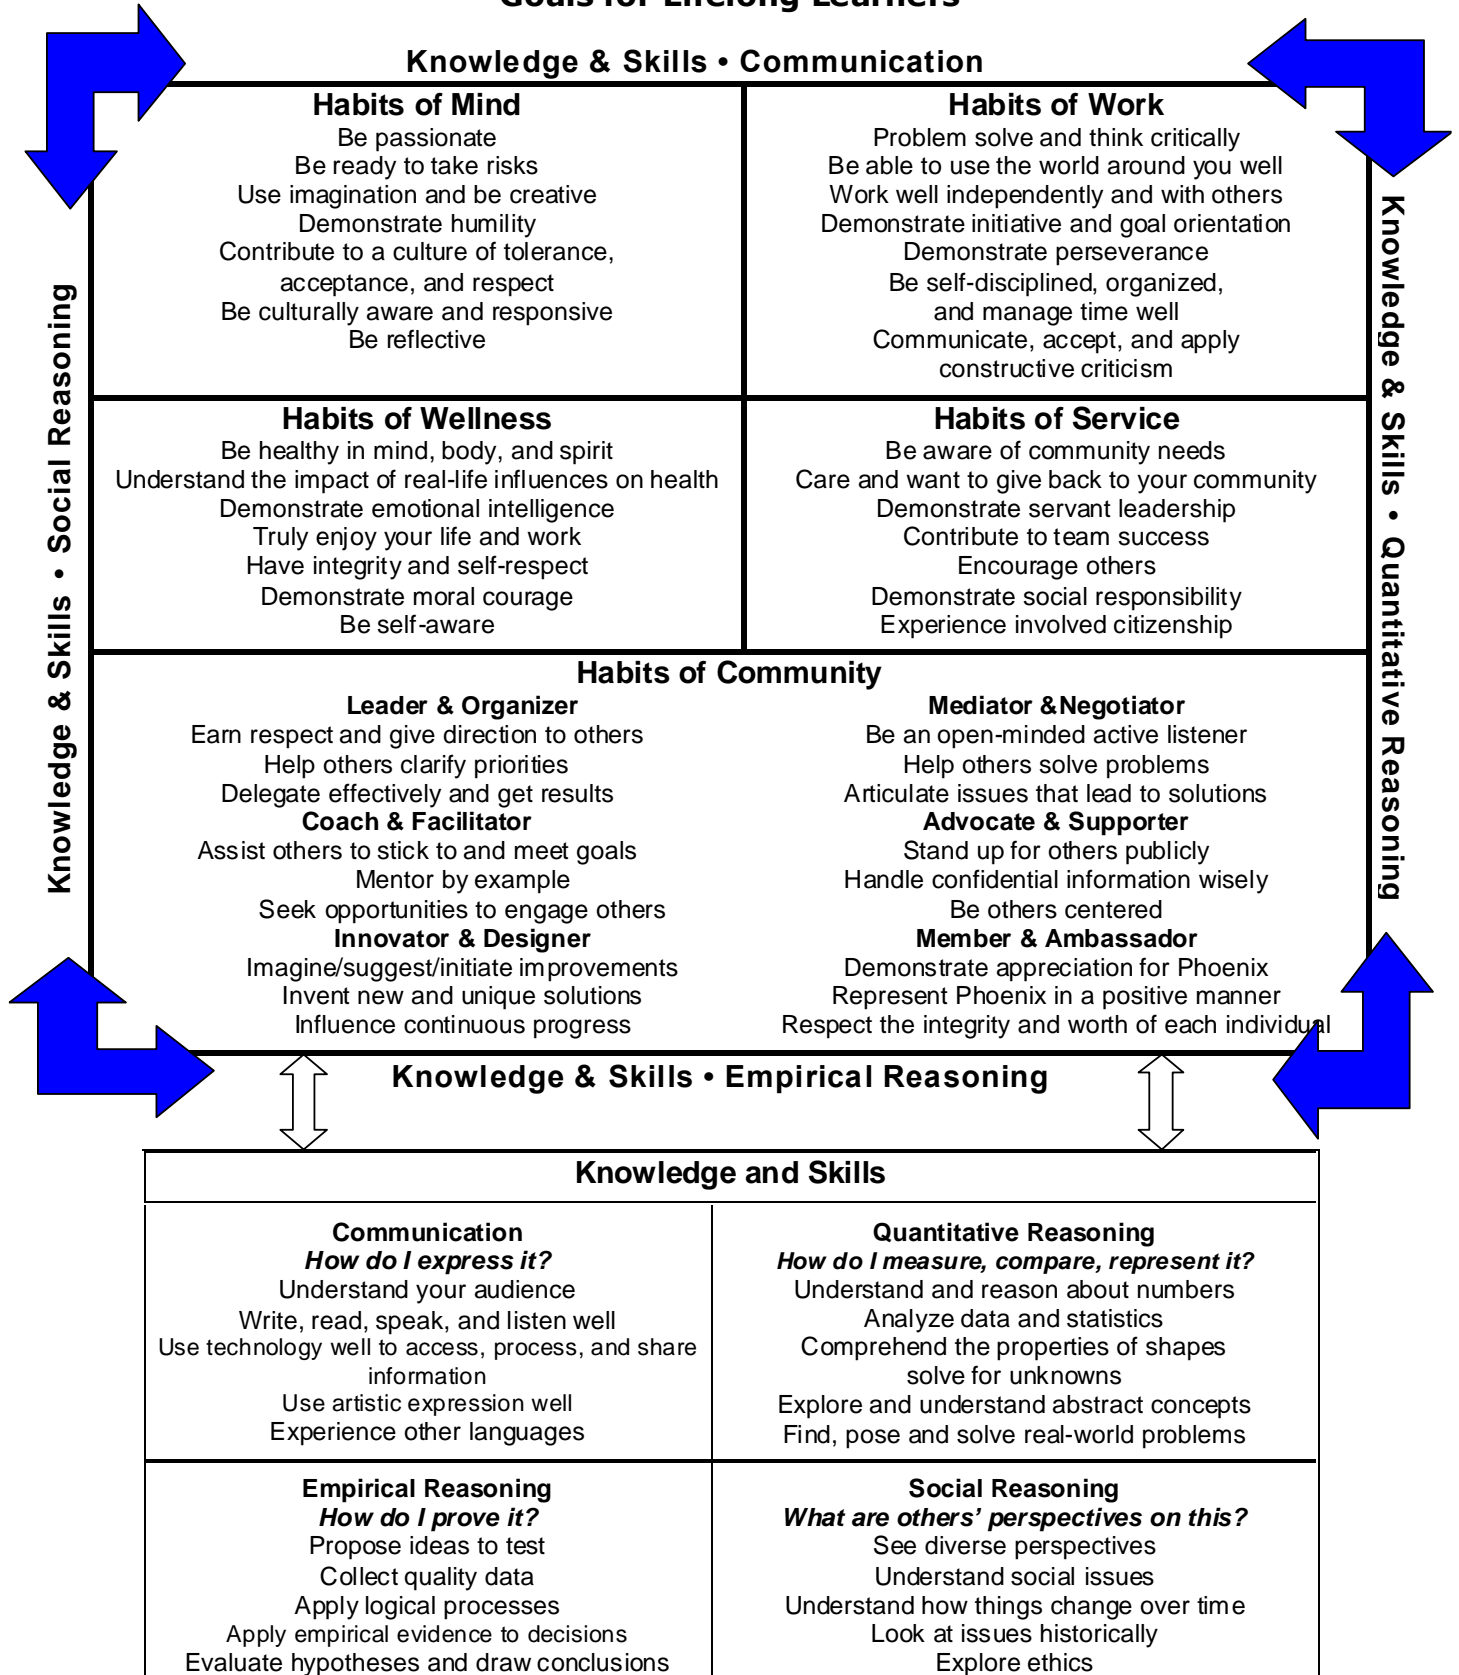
Goals for Lifelong Learners

Knowledge & Skills • Communication

Habits of Mind
Be passionate
Be ready to take risks
Use imagination and be creative
Demonstrate humility
Contribute to a culture of tolerance, acceptance, and respect
Be culturally aware and responsive
Be reflective

Habits of Work
Problem solve and think critically
Be able to use the world around you well
Work well independently and with others
Demonstrate initiative and goal orientation
Demonstrate perseverance
Be self-disciplined, organized, and manage time well
Communicate, accept, and apply constructive criticism

Habits of Wellness
Be healthy in mind, body, and spirit
Understand the impact of real-life influences on health
Demonstrate emotional intelligence
Truly enjoy your life and work
Have integrity and self-respect
Demonstrate moral courage
Be self-aware

Habits of Service
Be aware of community needs
Care and want to give back to your community
Demonstrate servant leadership
Contribute to team success
Encourage others
Demonstrate social responsibility
Experience involved citizenship

Habits of Community

Leader & Organizer
Earn respect and give direction to others
Help others clarify priorities
Delegate effectively and get results
Coach & Facilitator
Assist others to stick to and meet goals
Mentor by example
Seek opportunities to engage others
Innovator & Designer
Imagine/suggest/initiate improvements
Invent new and unique solutions
Influence continuous progress

Mediator &Negotiator
Be an open-minded active listener
Help others solve problems
Articulate issues that lead to solutions
Advocate & Supporter
Stand up for others publicly
Handle confidential information wisely
Be others centered
Member & Ambassador
Demonstrate appreciation for Phoenix
Represent Phoenix in a positive manner
Respect the integrity and worth of each individual

Knowledge & Skills • Social Reasoning

Knowledge & Skills • Quantitative Reasoning

Knowledge & Skills • Empirical Reasoning

Knowledge and Skills

Communication
How do I express it?
Understand your audience
Write, read, speak, and listen well
Use technology well to access, process, and share information
Use artistic expression well
Experience other languages

Quantitative Reasoning
How do I measure, compare, represent it?
Understand and reason about numbers
Analyze data and statistics
Comprehend the properties of shapes
solve for unknowns
Explore and understand abstract concepts
Find, pose and solve real-world problems

Empirical Reasoning
How do I prove it?
Propose ideas to test
Collect quality data
Apply logical processes
Apply empirical evidence to decisions
Evaluate hypotheses and draw conclusions

Social Reasoning
What are others' perspectives on this?
See diverse perspectives
Understand social issues
Understand how things change over time
Look at issues historically
Explore ethics